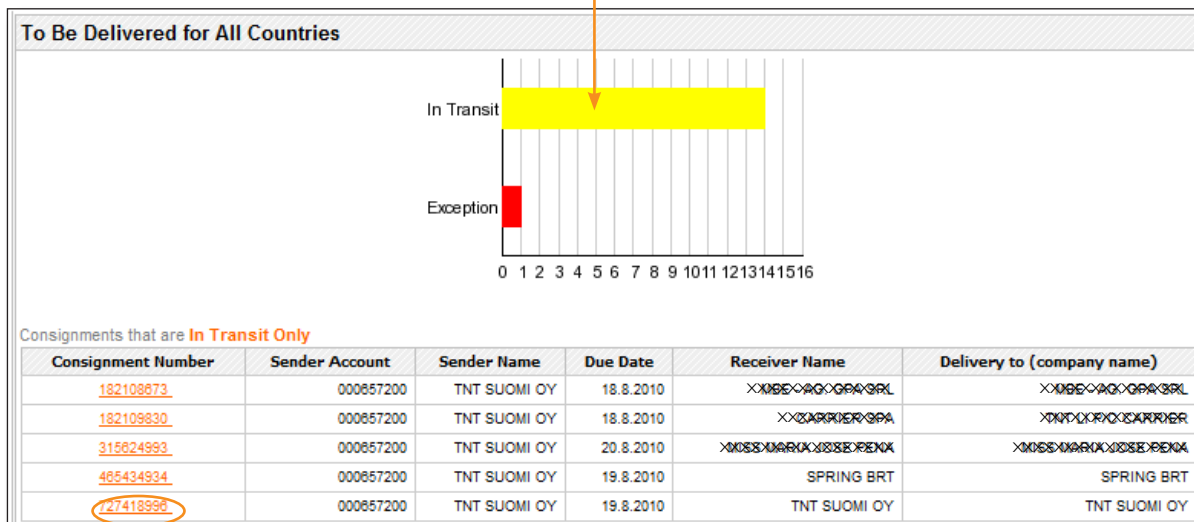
To Be Delivered for All Countries

In Transit

Exception

0 1 2 3 4 5 6 7 8 9 10 11 12 13 14 15 16

Consignments that are In Transit Only

| Consignment Number | Sender Account | Sender Name | Due Date | Receiver Name | Delivery to (company name) |
|---|---|---|---|---|---|
| 182108673 | 000657200 | TNT SUOMI OY | 18.8.2010 | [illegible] | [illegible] |
| 182109830 | 000657200 | TNT SUOMI OY | 18.8.2010 | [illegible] | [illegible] |
| 315624993 | 000657200 | TNT SUOMI OY | 20.8.2010 | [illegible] | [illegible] |
| 465434934 | 000657200 | TNT SUOMI OY | 19.8.2010 | SPRING BRT | SPRING BRT |
| 727418996 | 000657200 | TNT SUOMI OY | 19.8.2010 | TNT SUOMI OY | TNT SUOMI OY |